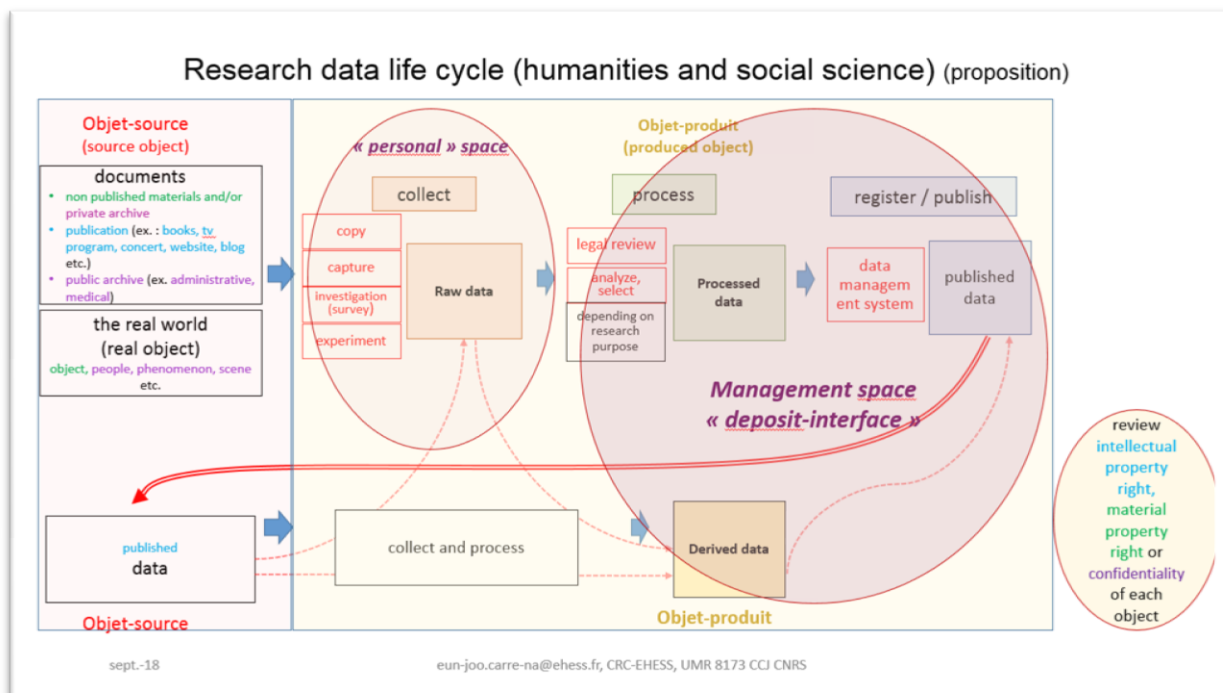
Research data life cycle (humanities and social science) (proposition)

Objet-source
(source object)

documents
• non published materials and/or private archive
• publication (ex. : books, tv program, concert, website, blog etc.)
• public archive (ex. administrative, medical)

the real world
(real object)
object, people, phenomenon, scene etc.

« personal » space

collect

copy
capture
investigation (survey)
experiment

Raw data

Objet-produit
(produced object)

process

legal review
analyze, select
depending on research purpose

Processed data

register / publish

data management system

published data

Management space
« deposit-interface »

review intellectual property right, material property right or confidentiality of each object

published
data

collect and process

Derived data

Objet-source

Objet-produit

sept.-18

eun-joo.carre-na@ehess.fr, CRC-EHESS, UMR 8173 CCJ CNRS